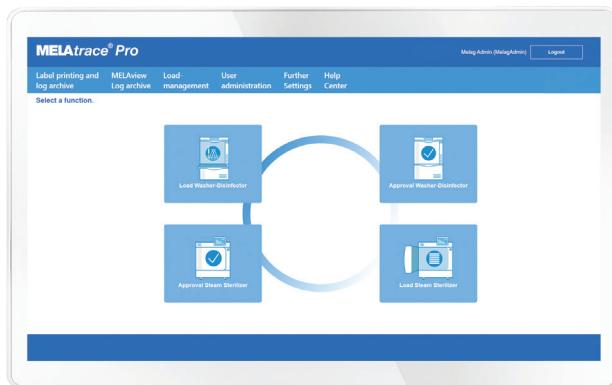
MELAtrace® Pro

Melag Admin (MelagAdmin) Logout

Label printing and log archive
MELAview Log archive
Load management
User administration
Further Settings
Help Center

Select a function.

Load Washer-Disinfector

Approval Washer-Disinfector

Approval Steam Sterilizer

Load Steam Sterilizer